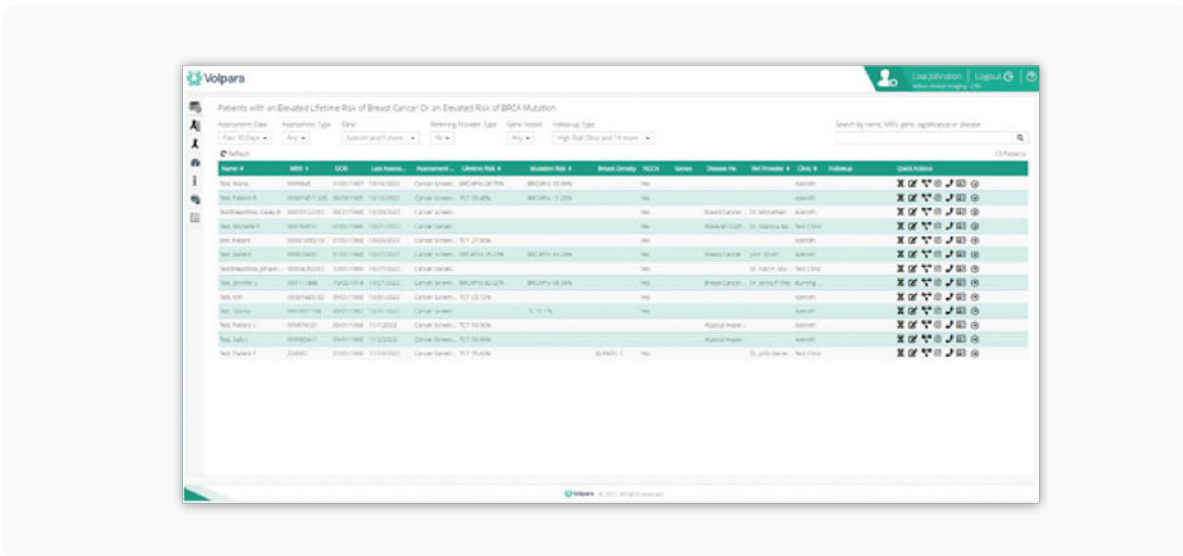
Volpara

Lisa Johnston | Logout | ?

Patients with an Elevated Lifetime Risk of Breast Cancer Or an Elevated Risk of BRCA Mutation

Assessment Date: Past 30 Days
Assessment Type: Any
Data: Assessed and Enrolled
Referring Provider Type: All
Gene Tested: Any
Follow-up Type: High Risk Clinic and 18 month

Search by name, MRN, gene, significance or disease

Refresh

13 Patients

| Name | MRN | DOB | Last Assess... | Assessment ... | Lifetime Risk | Mutation Risk | Breast Density | NCCN | Genes | Disease Hx | Ref Provider | Clinic | Followup | Quick Actions |
|---|---|---|---|---|---|---|---|---|---|---|---|---|---|---|
| Test, Mona | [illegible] | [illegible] | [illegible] | Cancer Screen... | BRCAPro 20.70% | BRCAPro 20.99% | | Yes | | | | Kenroth | | |
| Test, Patient R | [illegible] | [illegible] | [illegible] | Cancer Screen... | TCF 25.48% | BRCAPro 11.25% | | Yes | | | | Kenroth | | |
| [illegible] | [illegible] | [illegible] | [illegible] | Cancer Screen... | | | | Yes | | Breast Cancer... | Dr. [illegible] | Kenroth | | |
| Test, Michelle P | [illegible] | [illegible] | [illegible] | Cancer Screen... | | | | Yes | | Bilateral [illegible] | Dr. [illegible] | Test Clinic | | |
| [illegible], Patient | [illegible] | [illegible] | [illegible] | Cancer Screen... | TCF 21.90% | | | Yes | | | | Kenroth | | |
| Test, Lauren | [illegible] | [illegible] | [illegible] | Cancer Screen... | BRCAPro 35.59% | BRCAPro 43.24% | | Yes | | Breast Cancer... | John Smith | Kenroth | | |
| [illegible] | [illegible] | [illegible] | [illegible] | Cancer Screen... | | | | Yes | | | Dr. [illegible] | Test Clinic | | |
| Test, Jennifer L | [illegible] | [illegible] | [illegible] | Cancer Screen... | BRCAPro 42.02% | BRCAPro 64.28% | | Yes | | Breast Cancer... | Dr. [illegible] | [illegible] | | |
| Test, Kim | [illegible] | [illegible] | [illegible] | Cancer Screen... | TCF 25.72% | | | Yes | | | | Kenroth | | |
| Test, Donna | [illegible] | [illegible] | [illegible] | Cancer Screen... | | TC 10.7% | | Yes | | | | Kenroth | | |
| Test, Patient L | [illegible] | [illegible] | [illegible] | Cancer Screen... | TCF 59.90% | | | | | Atypical Hype... | | Kenroth | | |
| Test, Sally J | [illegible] | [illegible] | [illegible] | Cancer Screen... | TCF 50.90% | | | | | Atypical Hype... | | Kenroth | | |
| Test, Patient F | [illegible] | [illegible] | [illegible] | Cancer Screen... | TCF 35.60% | | BI-RADS C | Yes | | | Dr. John Beran... | Test Clinic | | |

Volpara © 2022. All rights reserved.